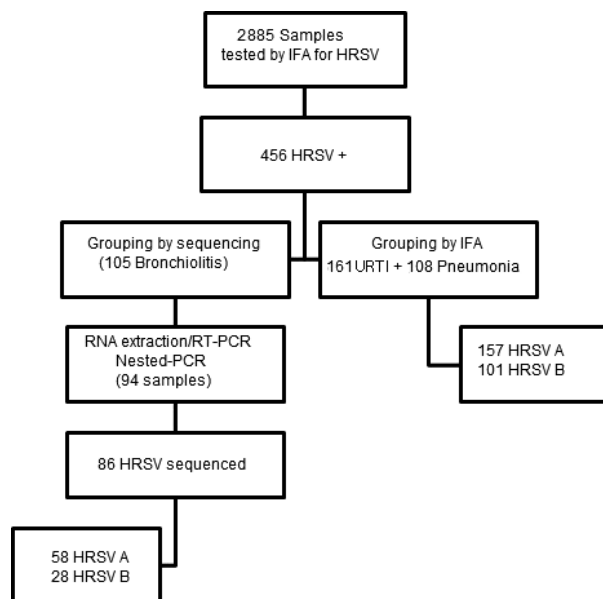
2885 Samples tested by IFA for HRSV

456 HRSV +

Grouping by sequencing (105 Bronchiolitis)

Grouping by IFA 161URTI + 108 Pneumonia

RNA extraction/RT-PCR Nested-PCR (94 samples)

157 HRSV A
101 HRSV B

86 HRSV sequenced

58 HRSV A
28 HRSV B